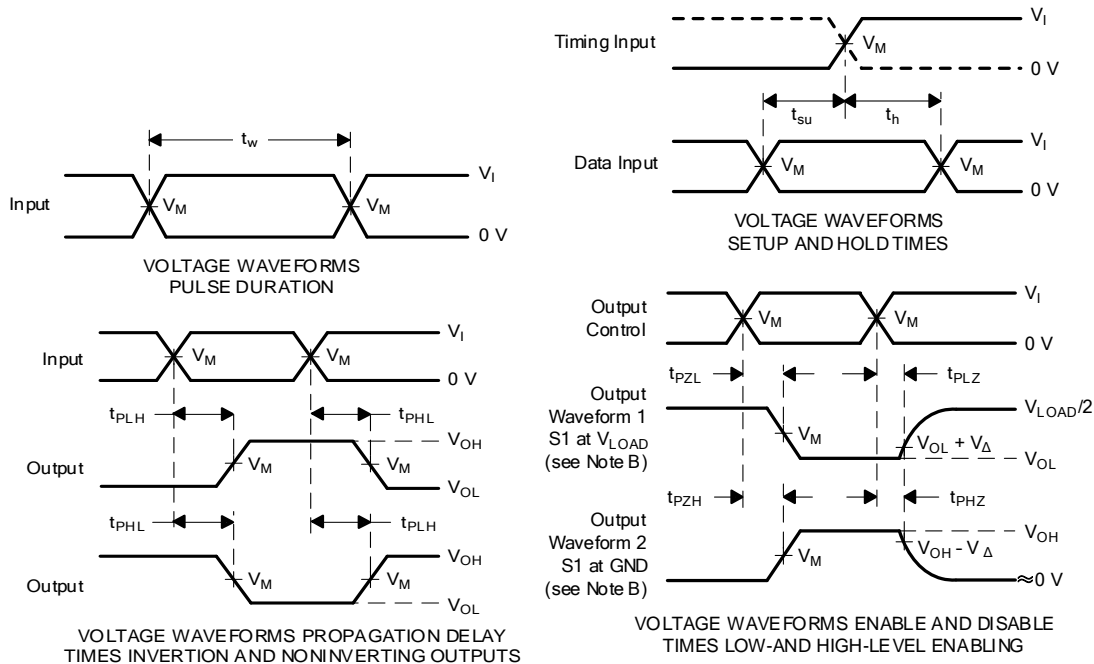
$t_w$

Input $V_M$ $V_M$ $V_I$ 0 V

VOLTAGE WAVEFORMS
PULSE DURATION

Timing Input $V_M$ $V_I$ 0 V

$t_{su}$ $t_h$

Data Input $V_M$ $V_M$ $V_I$ 0 V

VOLTAGE WAVEFORMS
SETUP AND HOLD TIMES

Input $V_M$ $V_M$ $V_I$ 0 V

$t_{PLH}$ $t_{PHL}$

Output $V_M$ $V_M$ $V_{OH}$ $V_{OL}$

$t_{PHL}$ $t_{PLH}$

Output $V_M$ $V_M$ $V_{OH}$ $V_{OL}$

VOLTAGE WAVEFORMS PROPAGATION DELAY
TIMES INVERTION AND NONINVERTING OUTPUTS

Output Control $V_M$ $V_M$ $V_I$ 0 V

$t_{PZL}$ $t_{PLZ}$

Output Waveform 1 S1 at $V_{LOAD}$ (see Note B) $V_M$ $V_{LOAD}/2$ $V_{OL} + V_{\Delta}$ $V_{OL}$

$t_{PZH}$ $t_{PHZ}$

Output Waveform 2 S1 at GND (see Note B) $V_M$ $V_{OH}$ $V_{OH} - V_{\Delta}$ $\approx$0 V

VOLTAGE WAVEFORMS ENABLE AND DISABLE
TIMES LOW-AND HIGH-LEVEL ENABLING